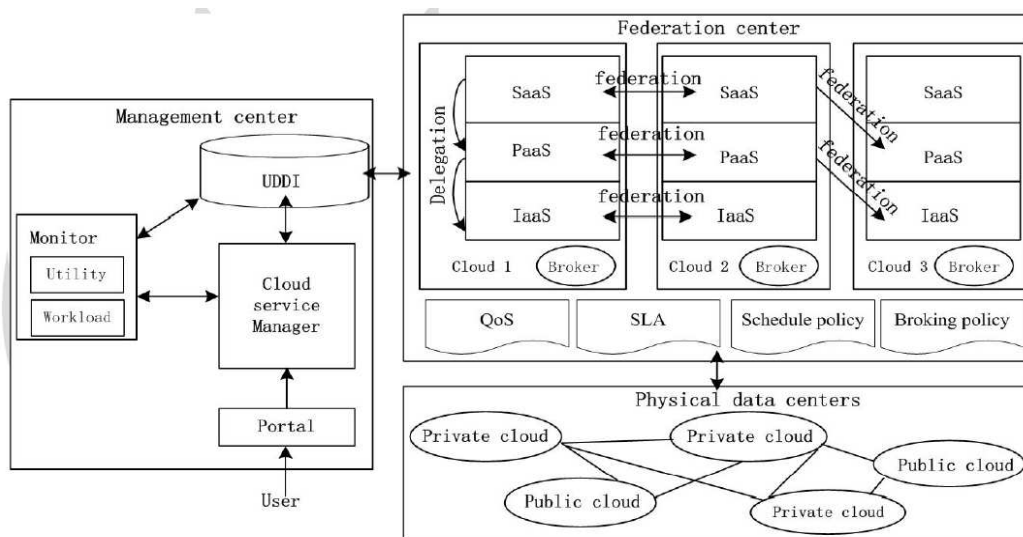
Federation center

Management center

UDDI

Monitor

Utility

Workload

Cloud service Manager

Portal

User

Delegation

SaaS

PaaS

IaaS

federation

federation

federation

SaaS

PaaS

IaaS

federation

federation

SaaS

PaaS

IaaS

Cloud 1 Broker

Cloud 2 Broker

Cloud 3 Broker

QoS

SLA

Schedule policy

Broking policy

Physical data centers

Private cloud

Private cloud

Public cloud

Public cloud

Private cloud